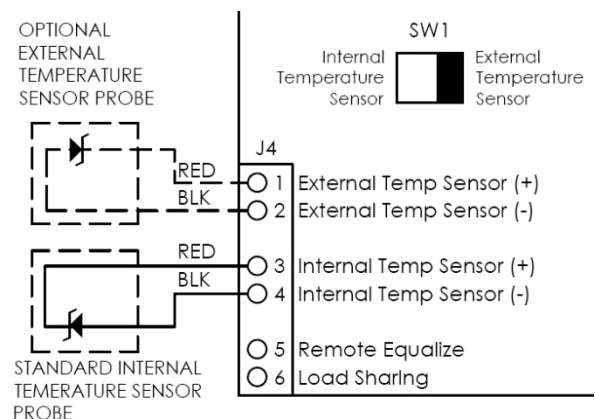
OPTIONAL EXTERNAL TEMPERATURE SENSOR PROBE

SW1

Internal Temperature Sensor

External Temperature Sensor

J4

RED

BLK

1 External Temp Sensor (+)

2 External Temp Sensor (-)

RED

BLK

3 Internal Temp Sensor (+)

4 Internal Temp Sensor (-)

5 Remote Equalize

6 Load Sharing

STANDARD INTERNAL TEMERATURE SENSOR PROBE